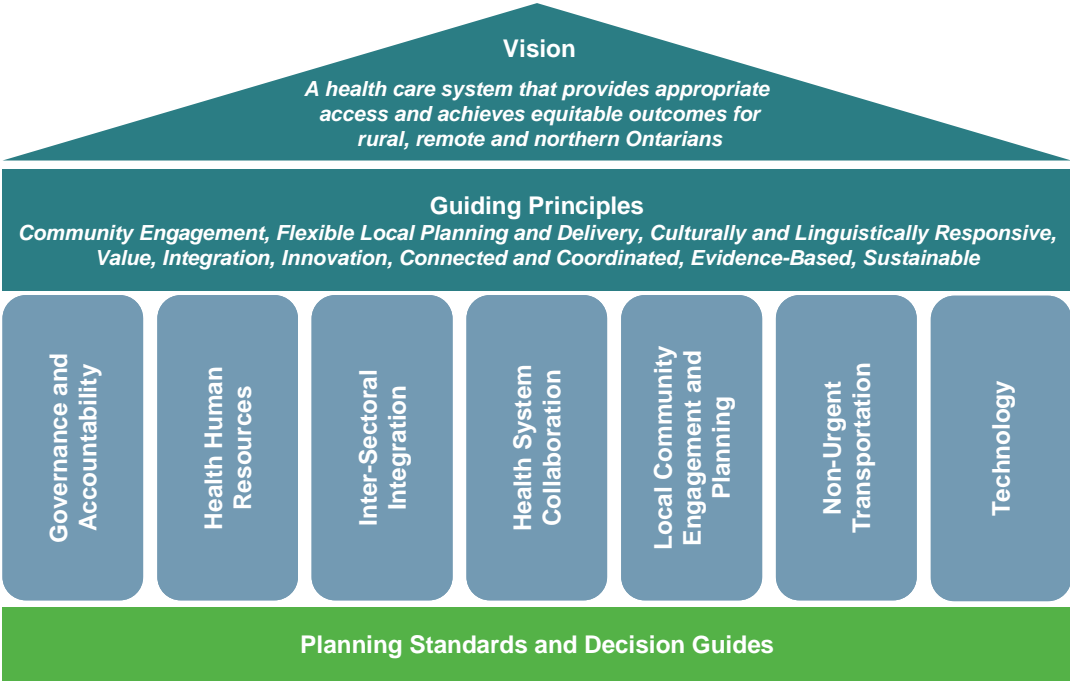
Vision

A health care system that provides appropriate access and achieves equitable outcomes for rural, remote and northern Ontarians

Guiding Principles

Community Engagement, Flexible Local Planning and Delivery, Culturally and Linguistically Responsive, Value, Integration, Innovation, Connected and Coordinated, Evidence-Based, Sustainable

Governance and Accountability

Health Human Resources

Inter-Sectoral Integration

Health System Collaboration

Local Community Engagement and Planning

Non-Urgent Transportation

Technology

Planning Standards and Decision Guides